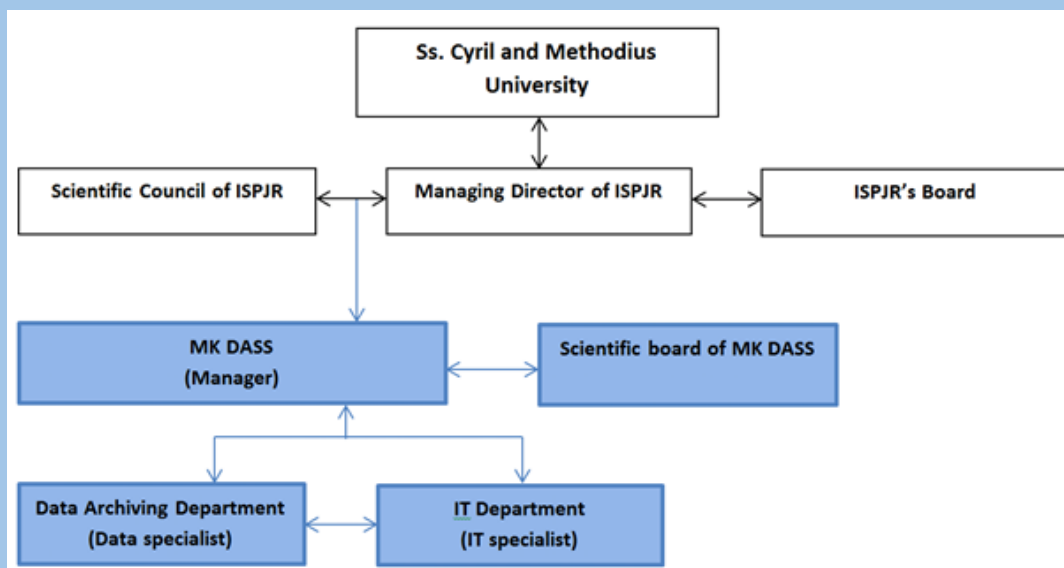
Ss. Cyril and Methodius University

Scientific Council of ISPJR

Managing Director of ISPJR

ISPJR's Board

MK DASS
(Manager)

Scientific board of MK DASS

Data Archiving Department
(Data specialist)

IT Department
(IT specialist)